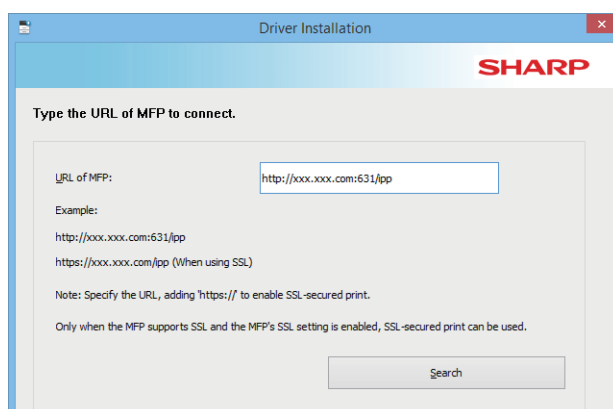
Driver Installation

SHARP

Type the URL of MFP to connect.

URL of MFP: http://xxx.xxx.com:631/ipp

Example:

http://xxx.xxx.com:631/ipp

https://xxx.xxx.com/ipp (When using SSL)

Note: Specify the URL, adding 'https://' to enable SSL-secured print.

Only when the MFP supports SSL and the MFP's SSL setting is enabled, SSL-secured print can be used.

Search